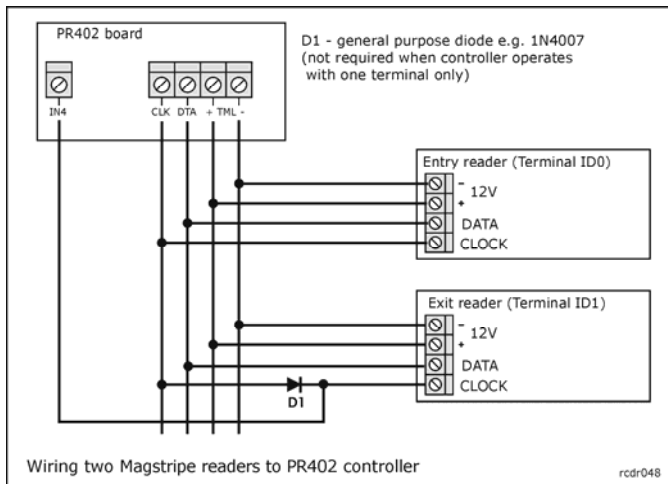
PR402 board

IN4

CLK DTA + TML -

D1 - general purpose diode e.g. 1N4007 (not required when controller operates with one terminal only)

Entry reader (Terminal ID0)

- 12V +

DATA

CLOCK

Exit reader (Terminal ID1)

- 12V +

DATA

CLOCK

D1

Wiring two Magstripe readers to PR402 controller

rcdr048